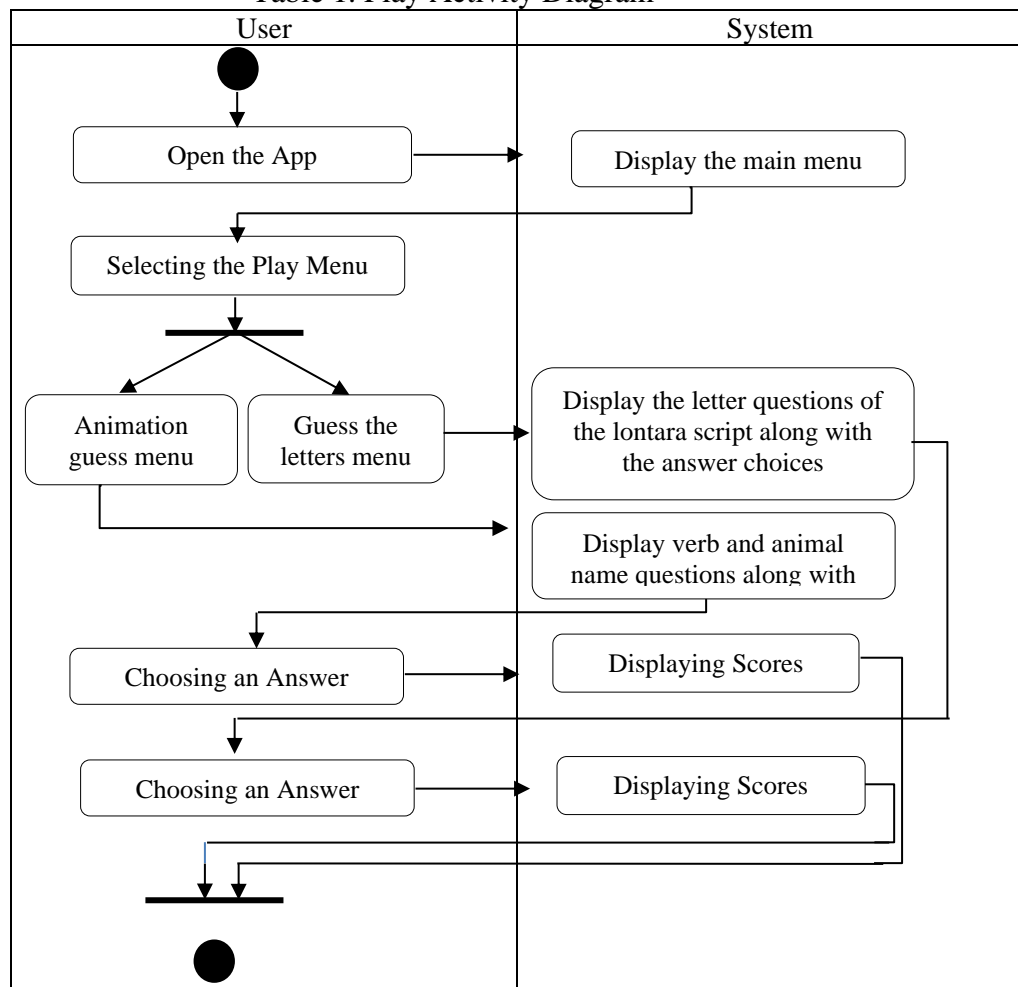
Table 1. Play Activity Diagram

User

System

Open the App

Display the main menu

Selecting the Play Menu

Animation guess menu

Guess the letters menu

Display the letter questions of the lontara script along with the answer choices

Display verb and animal name questions along with

Choosing an Answer

Displaying Scores

Choosing an Answer

Displaying Scores